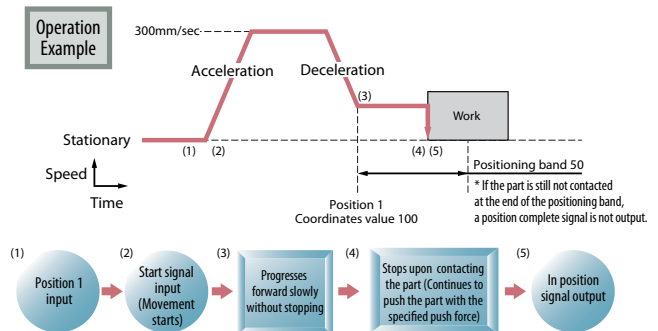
Operation Example

300mm/sec.

Acceleration

Deceleration

(3)

Work

Stationary

(1) (2)

(4) (5)

Speed

Time

Position 1
Coordinates value 100

Positioning band 50

* If the part is still not contacted at the end of the positioning band, a position complete signal is not output.

(1)
Position 1 input

(2)
Start signal input (Movement starts)

(3)
Progresses forward slowly without stopping

(4)
Stops upon contacting the part (Continues to push the part with the specified push force)

(5)
In position signal output